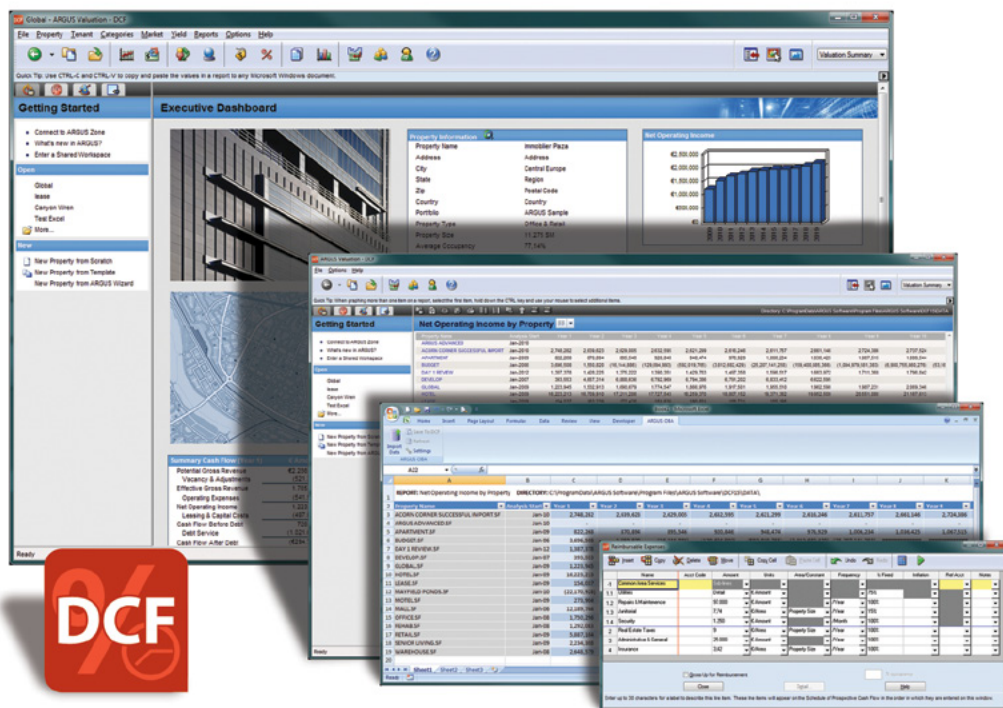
Global - ARGUS Valuation - DCF

File Property Tenant Categories Market Yield Reports Options Help

Valuation Summary

Quick Tip: Use CTRL-C and CTRL-V to copy and paste the values in a report to any Microsoft Windows document.

Getting Started

Connect to ARGUS Zone
What's new in ARGUS?
Enter a Shared Workspace

Open

Global
lease
Canyon Wren
Test Excel
More...

New

New Property from Scratch
New Property from Template
New Property from ARGUS Wizard

Executive Dashboard

Property Information

| Property Name | Immobilier Paza |
|---|---|
| Address | Address |
| City | Central Europe |
| State | Region |
| Zip | Postal Code |
| Country | Country |
| Portfolio | ARGUS Sample |
| Property Type | Office & Retail |
| Property Size | 11,275 SM |
| Average Occupancy | 77.14% |

Net Operating Income

€2,500,000
€2,000,000
€1,500,000
€1,000,000
€500,000

Summary Cash Flow

Potential Gross Revenue
Vacancy & Adjustments
Effective Gross Revenue
Operating Expenses
Net Operating Income
Leasing & Capital Costs
Cash Flow Before Debt
Debt Service
Cash Flow After Debt

Ready

ARGUS Valuation - DCF

File Options Help

Valuation Summary

Getting Started

Net Operating Income by Property

ACORN CORNER SUCCESSFUL INPORT
APARTMENT
BUDGET
DAY 1 REVIEW
DEVELOP
GLOBAL
HOTEL

Home Insert Page Layout Formulas Data Review View Developer ARGUS DBA

Settings

A22

REPORT: Net Operating Income by Property DIRECTORY: C:\ProgramData\ARGUS Software\Program Files\ARGUS Software\DCF25\DATA\

| | Property Name | Analysis Start |
|---|---|---|
| 1 | ACORN CORNER SUCCESSFUL INPORT.SF | Jan-10 |
| 2 | ARGUS ADVANCED.SF | |
| 3 | APARTMENT.SF | |
| 4 | BUDGET.SF | |
| 5 | DAY 1 REVIEW.SF | Jan-12 |
| 6 | DEVELOP.SF | |
| 7 | GLOBAL.SF | Jan-09 |
| 8 | HOTEL.SF | |
| 9 | LEASE.SF | |
| 10 | MAYFIELD PONDS.SF | Jan-10 |
| 11 | MOTEL.SF | |
| 12 | MALL.SF | Jan-09 |
| 13 | OFFICE.SF | Jan-08 |
| 14 | REHAB.SF | |
| 15 | RETAIL.SF | |
| 16 | SENIOR LIVING.SF | |
| 17 | WAREHOUSE.SF | Jan-09 |

Sheet1 Sheet2 Sheet3

Ready

Reimbursable Expense

Insert Copy Delete Move Copy Cell Undo Redo

| | Name | Acct Code | Amount | Units | Area/Constant | Frequency | % Fixed | Inflation | Ref Acct | Notes |
|---|---|---|---|---|---|---|---|---|---|---|
| 1 | Common Area Services | | | | | | | | | |
| 1.1 | Utilities | | Detail | | | | 75% | | | |
| 1.2 | Repairs & Maintenance | | 50,000 | $ Amount | | /Year | 100% | | | |
| 1.3 | Janitorial | | 0.74 | $/Area | Property Size | /Year | 15% | | | |
| 1.4 | Security | | 1,250 | $ Amount | | /Month | 100% | | | |
| 2 | Real Estate Taxes | | 9 | $/Area | Property Size | /Year | 100% | | | |
| 3 | Administrative & General | | 29,000 | $ Amount | | /Year | 100% | | | |
| 4 | Insurance | | 0.62 | $/Area | Property Size | /Year | 100% | | | |

Gross Up for Reimbursement

Close Total Help

Enter up to 30 characters for a label to describe this item. These line items will appear on the Schedule of Prospective Cash Flow in the order in which they are entered on this window.

DCF